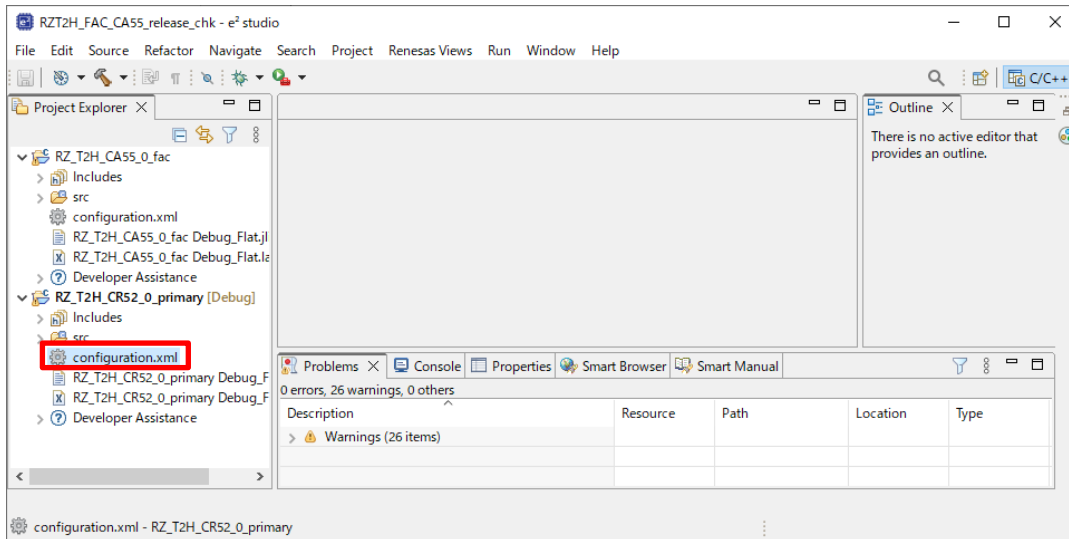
RZT2H_FAC_CA55_release_chk - e² studio

File Edit Source Refactor Navigate Search Project Renesas Views Run Window Help

C/C++

Project Explorer

RZ_T2H_CA55_0_fac
Includes
src
configuration.xml
RZ_T2H_CA55_0_fac Debug_Flat.jl
RZ_T2H_CA55_0_fac Debug_Flat.la
Developer Assistance
RZ_T2H_CR52_0_primary [Debug]
Includes
src
configuration.xml
RZ_T2H_CR52_0_primary Debug_F
RZ_T2H_CR52_0_primary Debug_F
Developer Assistance

Outline

There is no active editor that provides an outline.

Problems Console Properties Smart Browser Smart Manual

0 errors, 26 warnings, 0 others

| Description | Resource | Path | Location | Type |
|---|---|---|---|---|
| Warnings (26 items) | | | | |

configuration.xml - RZ_T2H_CR52_0_primary